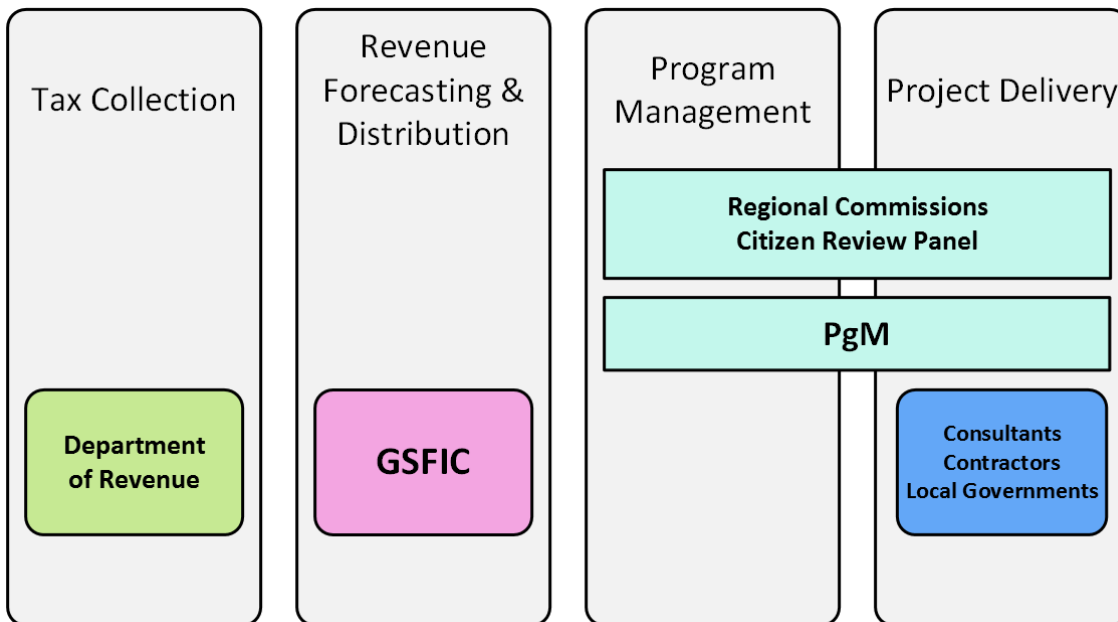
Tax Collection

Revenue Forecasting & Distribution

Program Management

Project Delivery

Regional Commissions
Citizen Review Panel

PgM

Department of Revenue

GSFIC

Consultants
Contractors
Local Governments